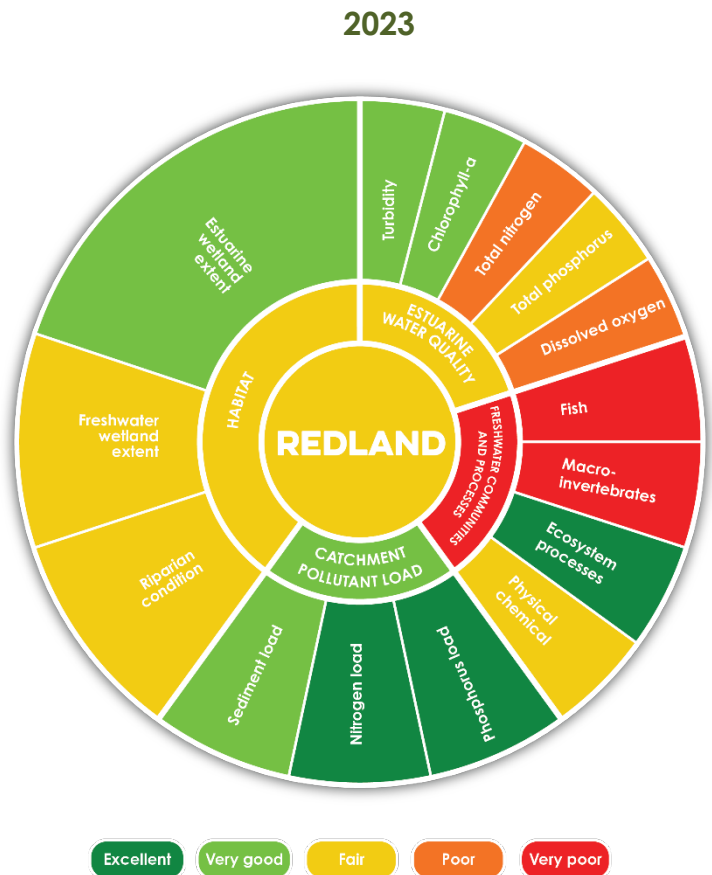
2023

REDLAND

HABITAT

Estuarine wetland extent

Freshwater wetland extent

Riparian condition

ESTUARINE WATER QUALITY

Turbidity

Chlorophyll-a

Total nitrogen

Total phosphorus

Dissolved oxygen

FRESHWATER COMMUNITIES AND PROCESSES

Fish

Macro-invertebrates

Ecosystem processes

Physical chemical

CATCHMENT POLLUTANT LOAD

Phosphorus load

Nitrogen load

Sediment load

Excellent Very good Fair Poor Very poor